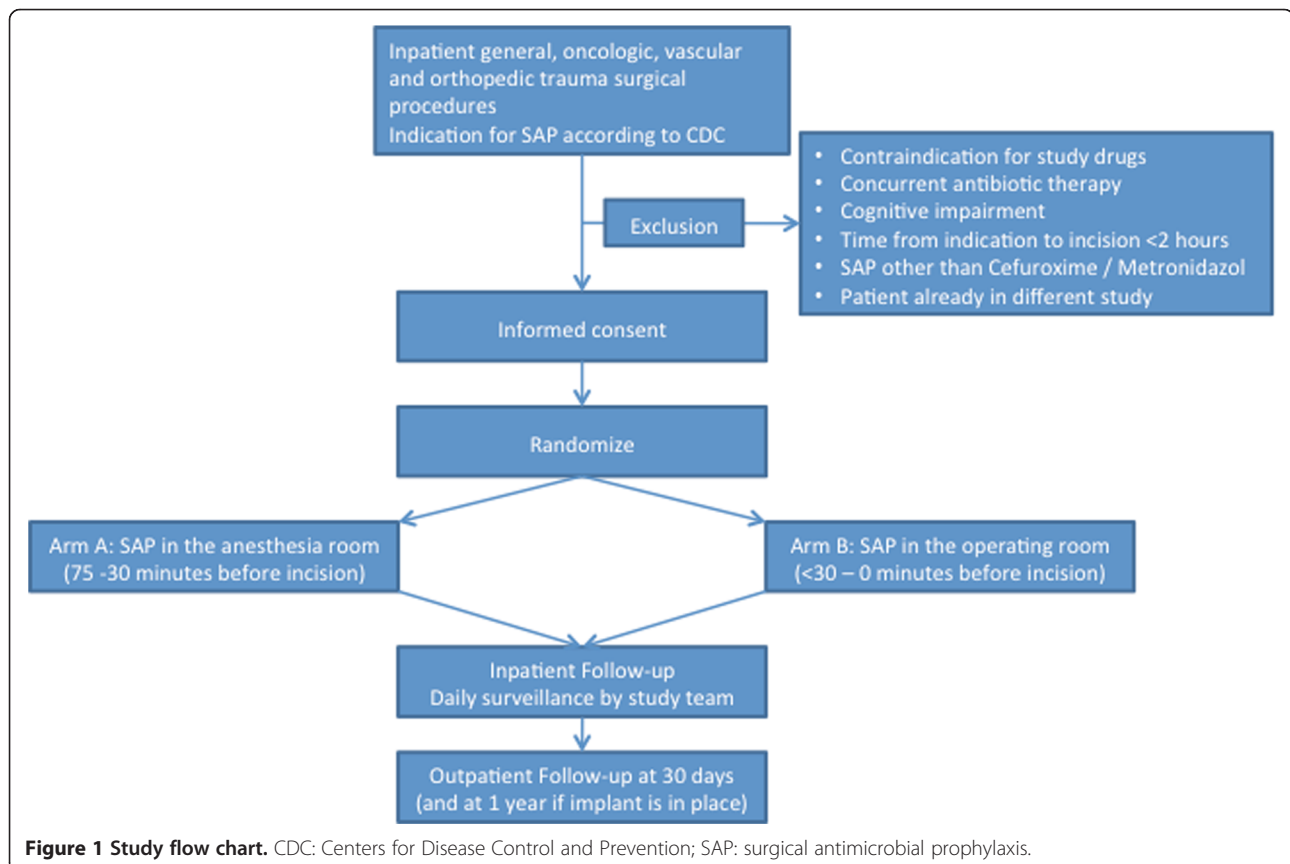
Inpatient general, oncologic, vascular and orthopedic trauma surgical procedures
Indication for SAP according to CDC

Exclusion

- Contraindication for study drugs
- Concurrent antibiotic therapy
- Cognitive impairment
- Time from indication to incision <2 hours
- SAP other than Cefuroxime / Metronidazol
- Patient already in different study

Informed consent

Randomize

Arm A: SAP in the anesthesia room (75 -30 minutes before incision)

Arm B: SAP in the operating room (<30 – 0 minutes before incision)

Inpatient Follow-up
Daily surveillance by study team

Outpatient Follow-up at 30 days (and at 1 year if implant is in place)

**Figure 1 Study flow chart.** CDC: Centers for Disease Control and Prevention; SAP: surgical antimicrobial prophylaxis.